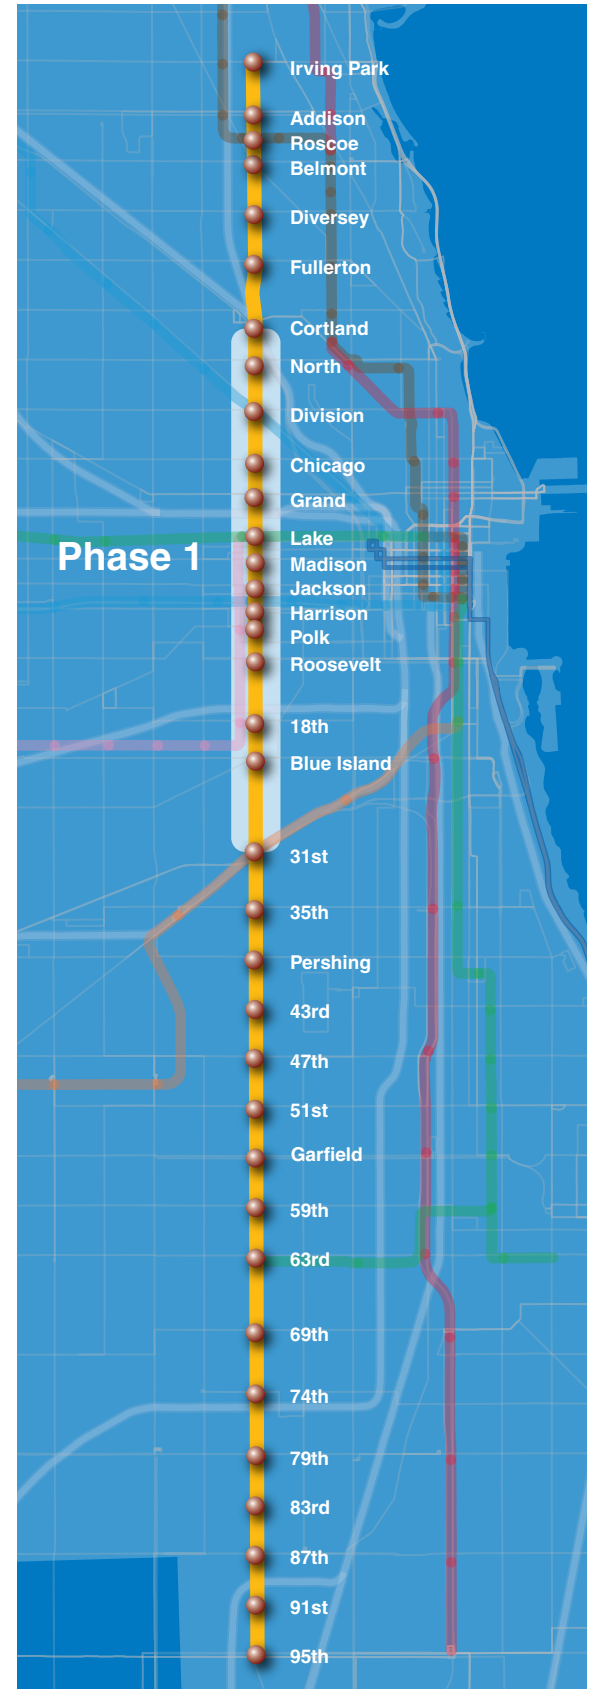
Irving Park
Addison
Roscoe
Belmont
Diversey
Fullerton
Cortland
North
Division
Chicago
Grand
Phase 1
Lake
Madison
Jackson
Harrison
Polk
Roosevelt
18th
Blue Island
31st
35th
Pershing
43rd
47th
51st
Garfield
59th
63rd
69th
74th
79th
83rd
87th
91st
95th